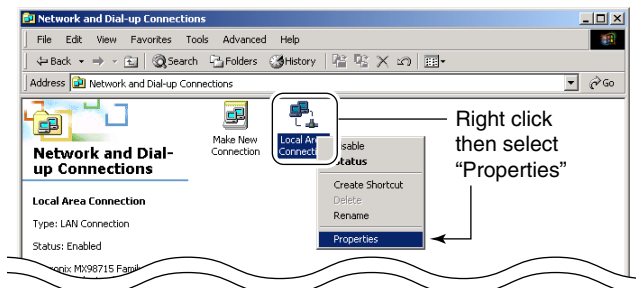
Network and Dial-up Connections

File Edit View Favorites Tools Advanced Help

Back Search Folders History

Address Network and Dial-up Connections

Go

Network and Dial-up Connections

Make New Connection

Local Ar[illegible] Connect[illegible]

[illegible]sable
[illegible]tatus
Create Shortcut
Delete
Rename
Properties

Right click then select "Properties"

Local Area Connection

Type: LAN Connection

Status: Enabled

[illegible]ronix MX98715 Famil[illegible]